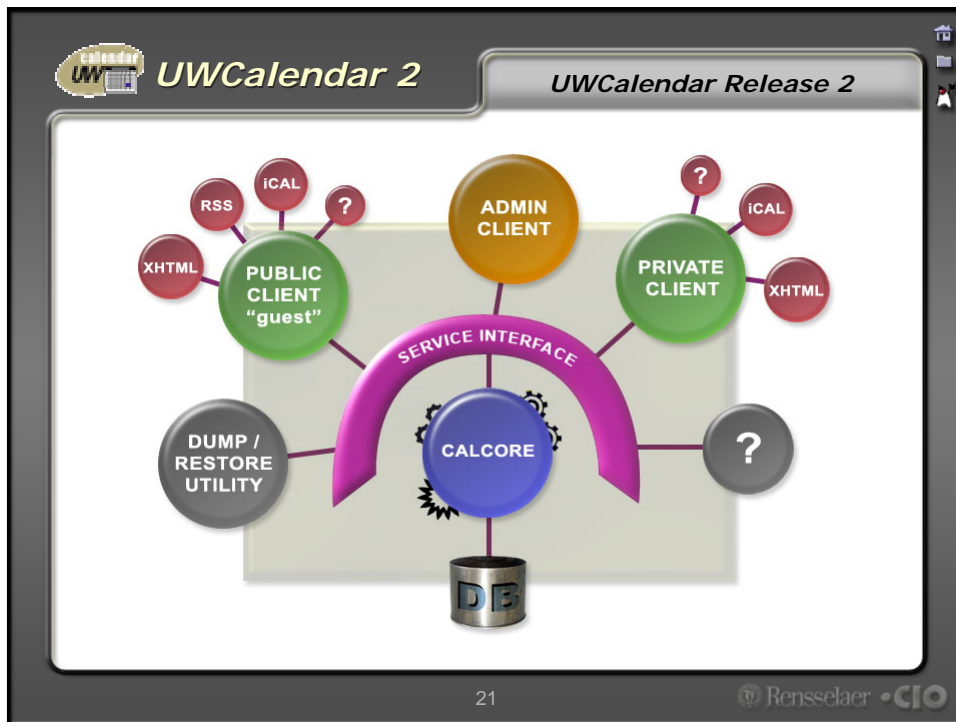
calendar UW

UWCalendar 2

UWCalendar Release 2

RSS

iCAL

?

XHTML

PUBLIC CLIENT “guest”

ADMIN CLIENT

?

iCAL

PRIVATE CLIENT

XHTML

SERVICE INTERFACE

DUMP / RESTORE UTILITY

CALCORE

?

DB

21

Rensselaer • CIO